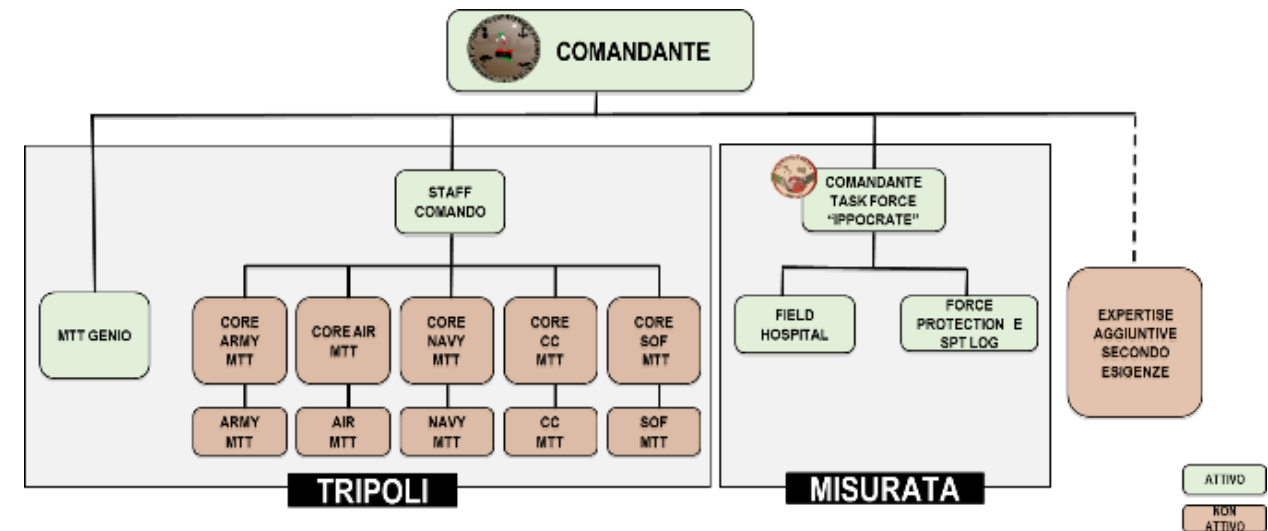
COMANDANTE

STAFF COMANDO

MTT GENIO

CORE ARMY MTT

CORE AIR MTT

CORE NAVY MTT

CORE CC MTT

CORE SOF MTT

ARMY MTT

AIR MTT

NAVY MTT

CC MTT

SOF MTT

TRIPOLI

COMANDANTE TASK FORCE "IPPOCRATE"

FIELD HOSPITAL

FORCE PROTECTION E SPT LOG

MISURATA

EXPERTISE AGGIUNTIVE SECONDO ESIGENZE

ATTIVO

NON ATTIVO